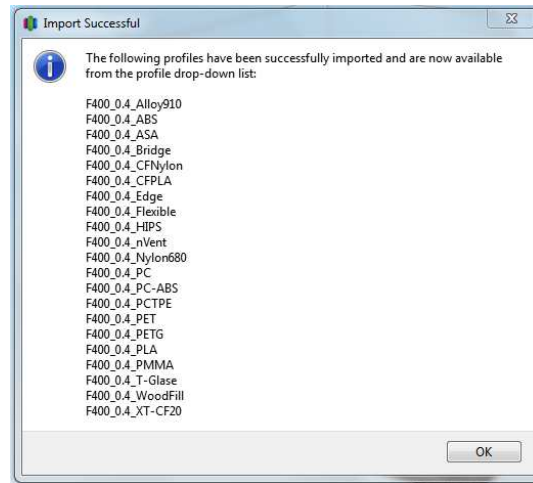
Import Successful

The following profiles have been successfully imported and are now available from the profile drop-down list:

F400_0.4_Alloy910
F400_0.4_ABS
F400_0.4_ASA
F400_0.4_Bridge
F400_0.4_CFNylon
F400_0.4_CFPLA
F400_0.4_Edge
F400_0.4_Flexible
F400_0.4_HIPS
F400_0.4_nVent
F400_0.4_Nylon680
F400_0.4_PC
F400_0.4_PC-ABS
F400_0.4_PCTPE
F400_0.4_PET
F400_0.4_PETG
F400_0.4_PLA
F400_0.4_PMMA
F400_0.4_T-Glase
F400_0.4_WoodFill
F400_0.4_XT-CF20

OK